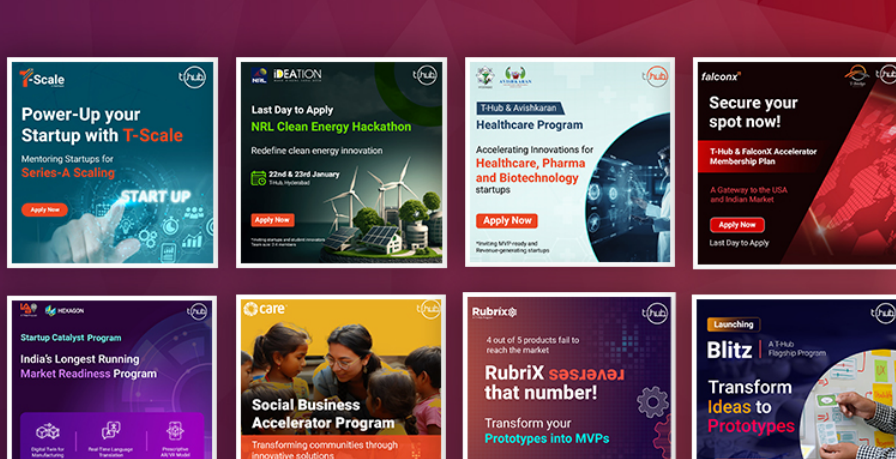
T-Scale
t-hub
Power-Up your Startup with T-Scale
Mentoring Startups for Series-A Scaling
START UP
Apply Now

NRL IDEATION
t-hub
Last Day to Apply
NRL Clean Energy Hackathon
Redefine clean energy innovation
22nd & 23rd January
T-Hub, Hyderabad
Apply Now
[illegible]

AVISHKARAN
t-hub
T-Hub & Avishkaran
Healthcare Program
Accelerating Innovations for Healthcare, Pharma and Biotechnology startups
Apply Now
*Inviting MVP-ready and Revenue-generating startups

falconx
t-hub
Secure your spot now!
T-Hub & FalconX Accelerator Membership Plan
A Gateway to the USA and Indian Market
Apply Now
Last Day to Apply

HEXAGON
t-hub
Startup Catalyst Program
India's Longest Running Market Readiness Program
Digital Twin for Manufacturing
Real Time Language Translation
Prescriptive AR/VR Model

care
t-hub
Social Business Accelerator Program
Transforming communities through innovative solutions

Rubrix
t-hub
4 out of 5 products fail to reach the market
RubriX reverses that number!
Transform your Prototypes into MVPs

Launching
Blitz
A T-Hub Flagship Program
Transform Ideas to Prototypes